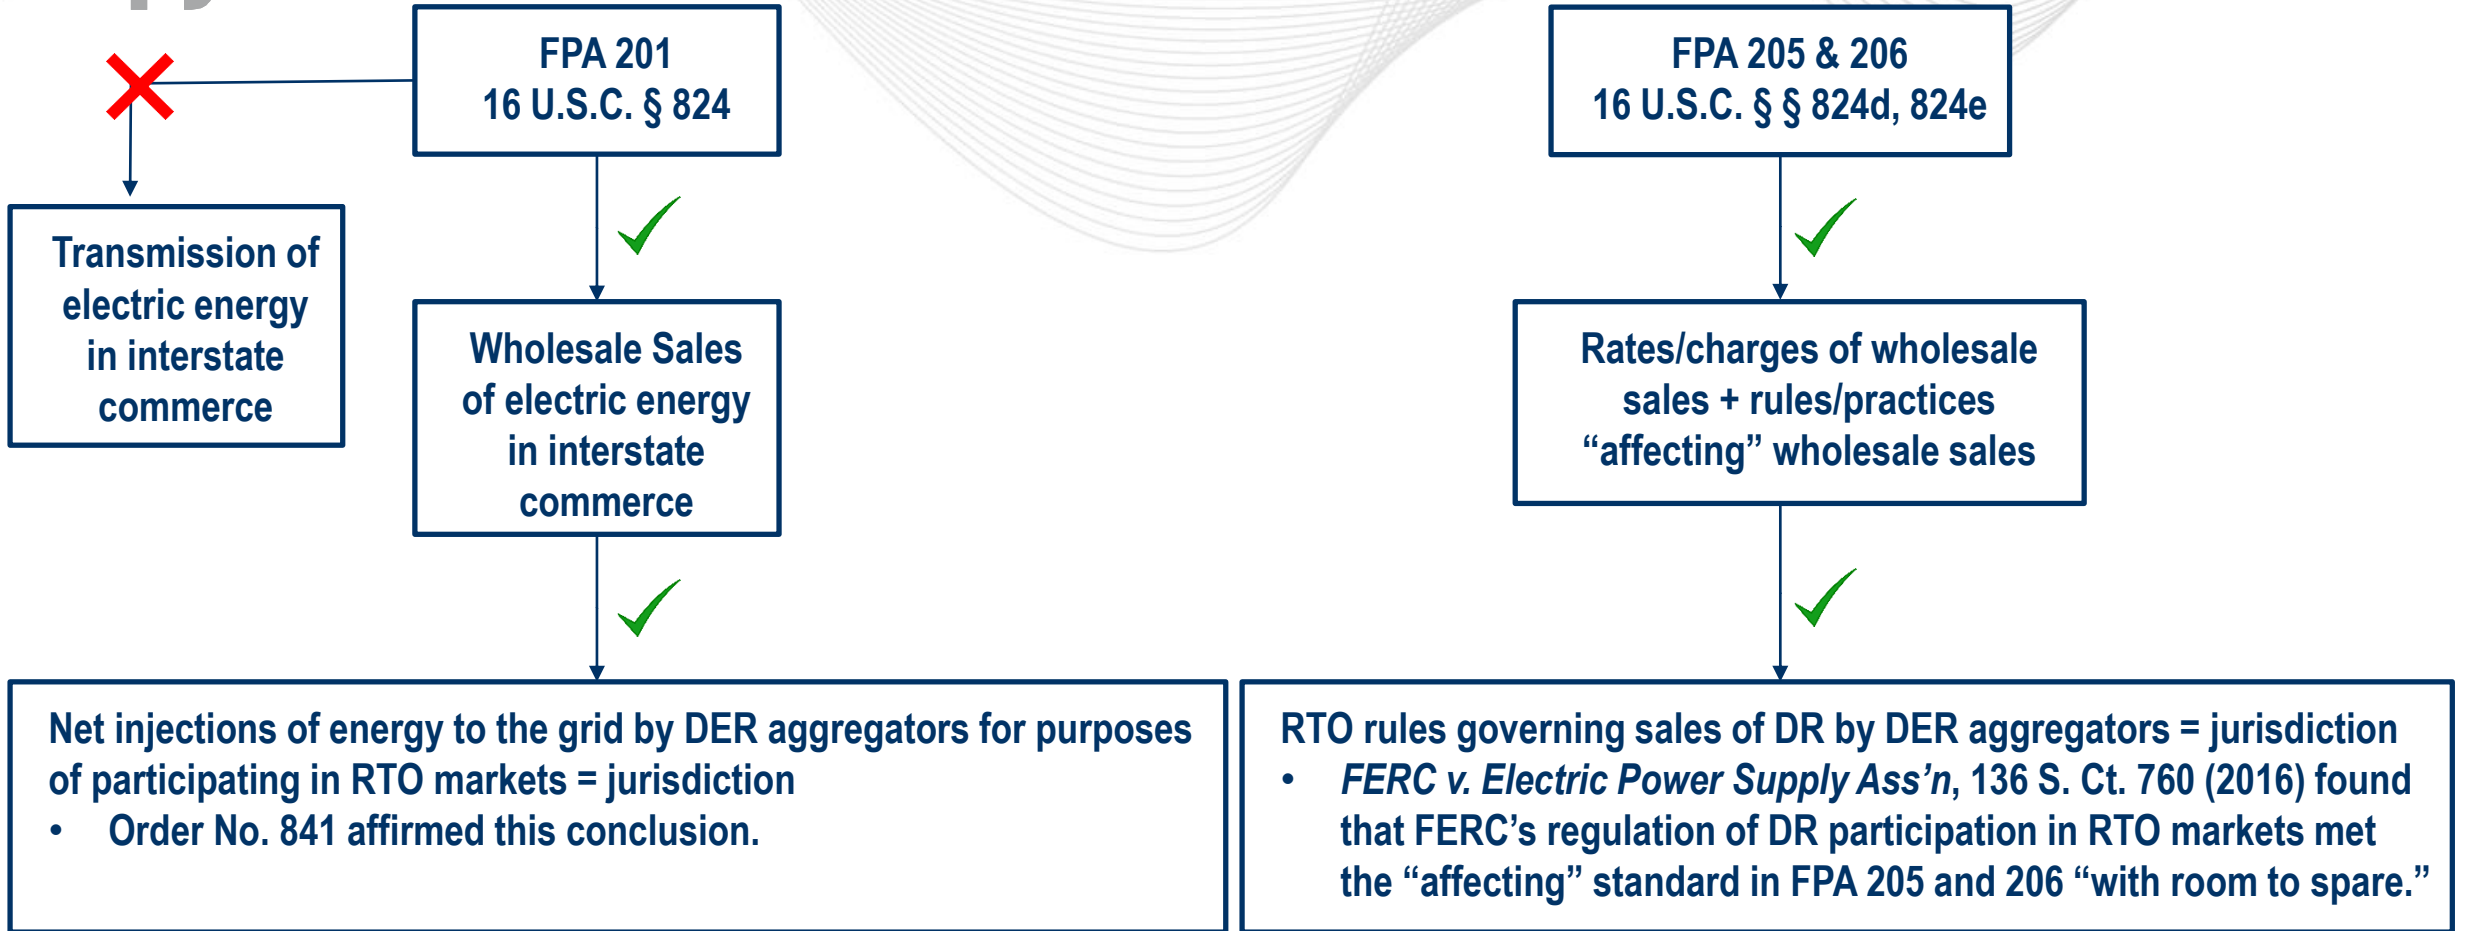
FPA 201
16 U.S.C. § 824

FPA 205 & 206
16 U.S.C. § § 824d, 824e

Transmission of electric energy in interstate commerce

Wholesale Sales of electric energy in interstate commerce

Rates/charges of wholesale sales + rules/practices “affecting” wholesale sales

Net injections of energy to the grid by DER aggregators for purposes of participating in RTO markets = jurisdiction
• Order No. 841 affirmed this conclusion.

RTO rules governing sales of DR by DER aggregators = jurisdiction
• *FERC v. Electric Power Supply Ass’n*, 136 S. Ct. 760 (2016) found that FERC’s regulation of DR participation in RTO markets met the “affecting” standard in FPA 205 and 206 “with room to spare.”